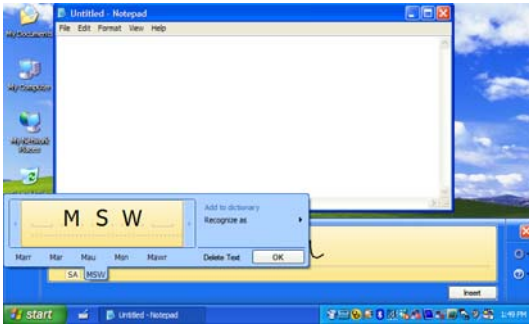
Untitled - Notepad
File Edit Format View Help

My Documents
My Computer
My Network Places

M S W

Add to dictionary
Recognize as

Marr Mar Mau Msn Mawr

Delete Text OK

SA MSW

Insert

start
Untitled - Notepad
1:49 PM